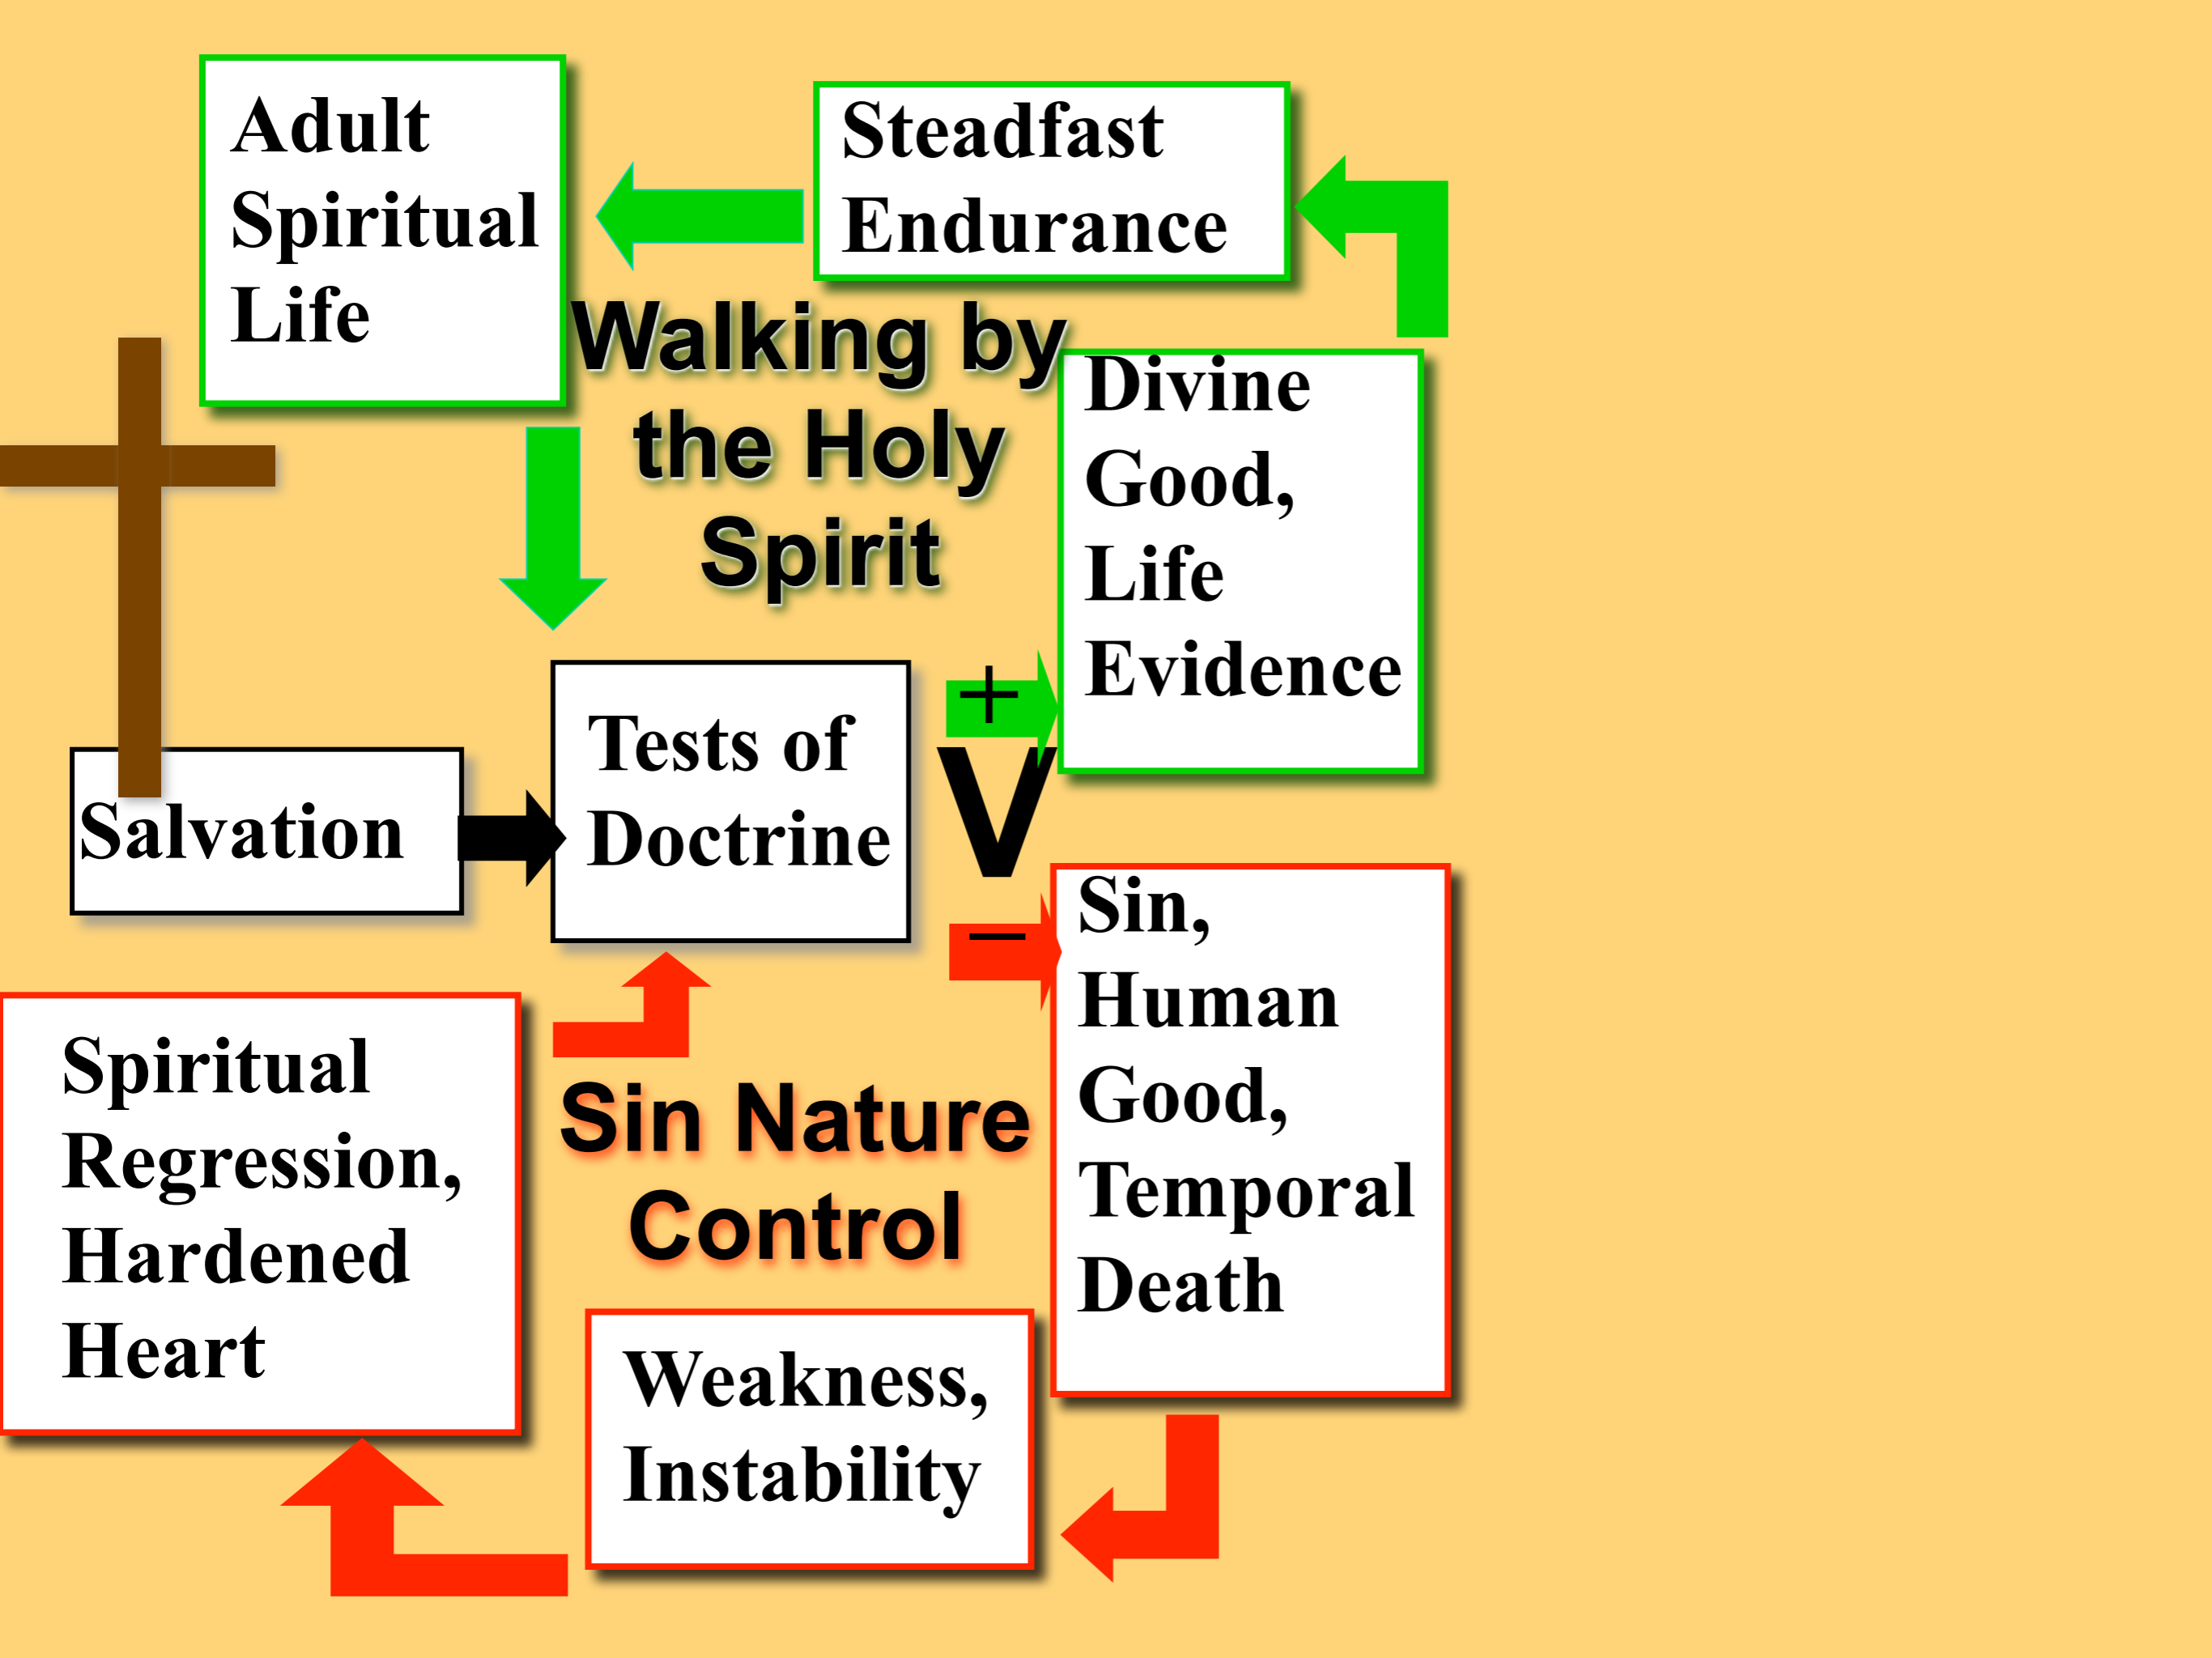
Adult Spiritual Life

Steadfast Endurance

Walking by the Holy Spirit

Divine Good, Life Evidence

+

V

−

Salvation

Tests of Doctrine

Sin, Human Good, Temporal Death

Spiritual Regression, Hardened Heart

Sin Nature Control

Weakness, Instability